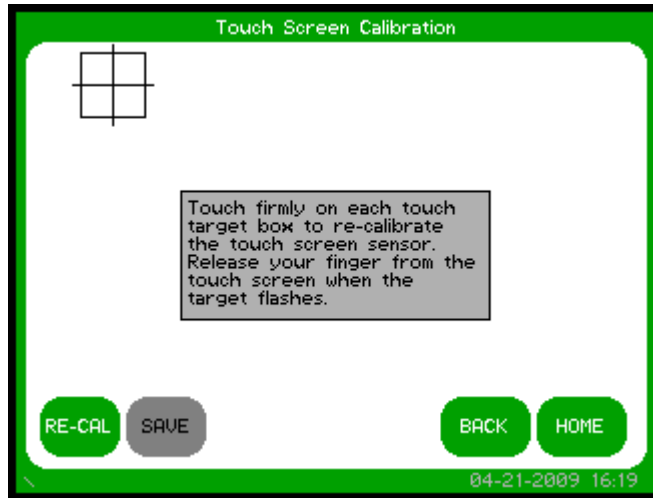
Touch Screen Calibration

Touch firmly on each touch target box to re-calibrate the touch screen sensor. Release your finger from the touch screen when the target flashes.

RE-CAL
SAVE
BACK
HOME

04-21-2009 16:19